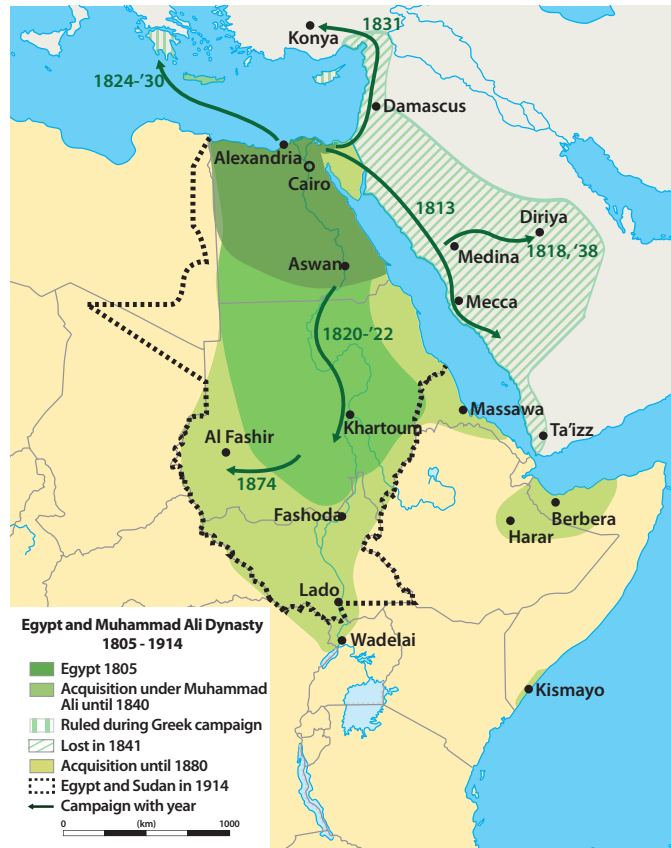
Konya
1831
1824-'30
Damascus
Alexandria
Cairo
1813
Diriya
Medina
1818, '38
Aswan
Mecca
1820-'22
Massawa
Ta'izz
Al Fashir
Khartoum
1874
Fashoda
Berbera
Harar
Lado
Wadelai
Kismayo

Egypt and Muhammad Ali Dynasty
1805 - 1914
Egypt 1805
Acquisition under Muhammad Ali until 1840
Ruled during Greek campaign
Lost in 1841
Acquisition until 1880
Egypt and Sudan in 1914
Campaign with year
0 (km) 1000